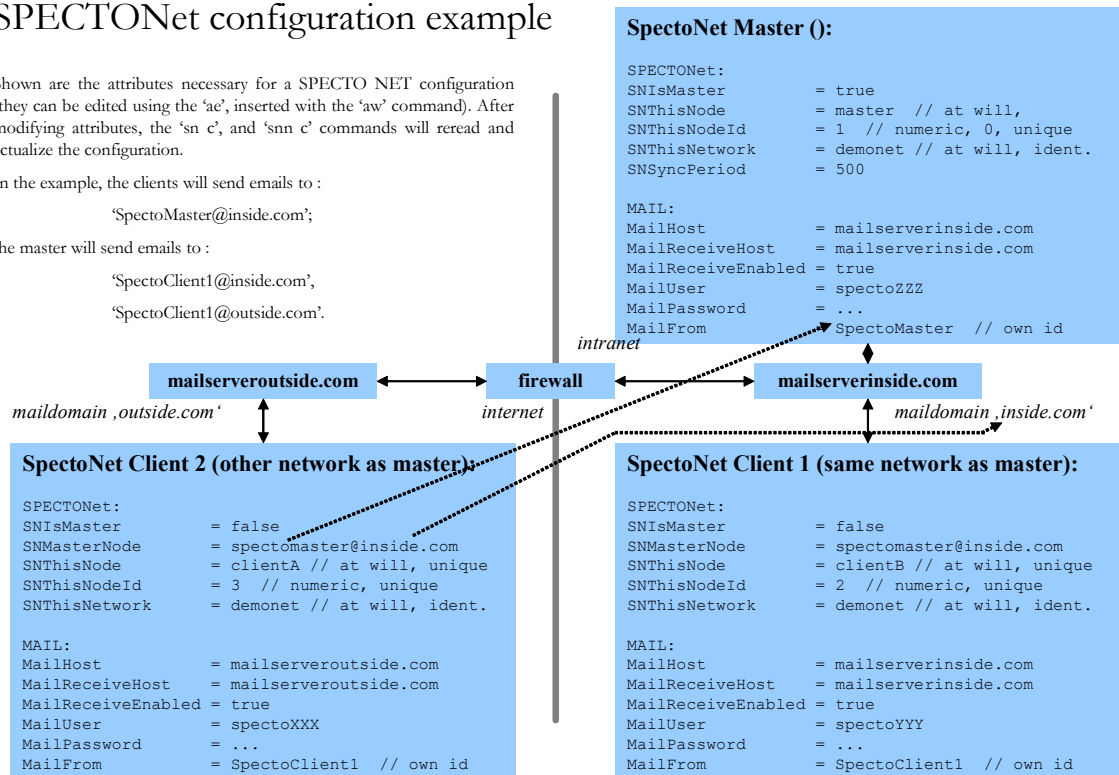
SPECTONet configuration example

shown are the attributes necessary for a SPECTO NET configuration they can be edited using the 'ae', inserted with the 'aw' command). After modifying attributes, the 'sn c', and 'snn c' commands will reread and ctualize the configuration.

n the example, the clients will send emails to :

'SpectoMaster@inside.com';

he master will send emails to :

'SpectoClient1@inside.com',

'SpectoClient1@outside.com'.

SpectoNet Master ():

SPECTONet:
SNIsMaster = true
SNThisNode = master // at will,
SNThisNodeId = 1 // numeric, 0, unique
SNThisNetwork = demonet // at will, ident.
SNSyncPeriod = 500

MAIL:
MailHost = mailserverinside.com
MailReceiveHost = mailserverinside.com
MailReceiveEnabled = true
MailUser = spectoZZZ
MailPassword = ...
MailFrom = SpectoMaster // own id

intranet

mailserveroutside.com

firewall

mailserverinside.com

maildomain ,outside.com'

internet

maildomain ,inside.com'

SpectoNet Client 2 (other network as master):

SPECTONet:
SNIsMaster = false
SNMasterNode = spectomaster@inside.com
SNThisNode = clientA // at will, unique
SNThisNodeId = 3 // numeric, unique
SNThisNetwork = demonet // at will, ident.

MAIL:
MailHost = mailserveroutside.com
MailReceiveHost = mailserveroutside.com
MailReceiveEnabled = true
MailUser = spectoXXX
MailPassword = ...
MailFrom = SpectoClient1 // own id

SpectoNet Client 1 (same network as master):

SPECTONet:
SNIsMaster = false
SNMasterNode = spectomaster@inside.com
SNThisNode = clientB // at will, unique
SNThisNodeId = 2 // numeric, unique
SNThisNetwork = demonet // at will, ident.

MAIL:
MailHost = mailserverinside.com
MailReceiveHost = mailserverinside.com
MailReceiveEnabled = true
MailUser = spectoYYY
MailPassword = ...
MailFrom = SpectoClient1 // own id